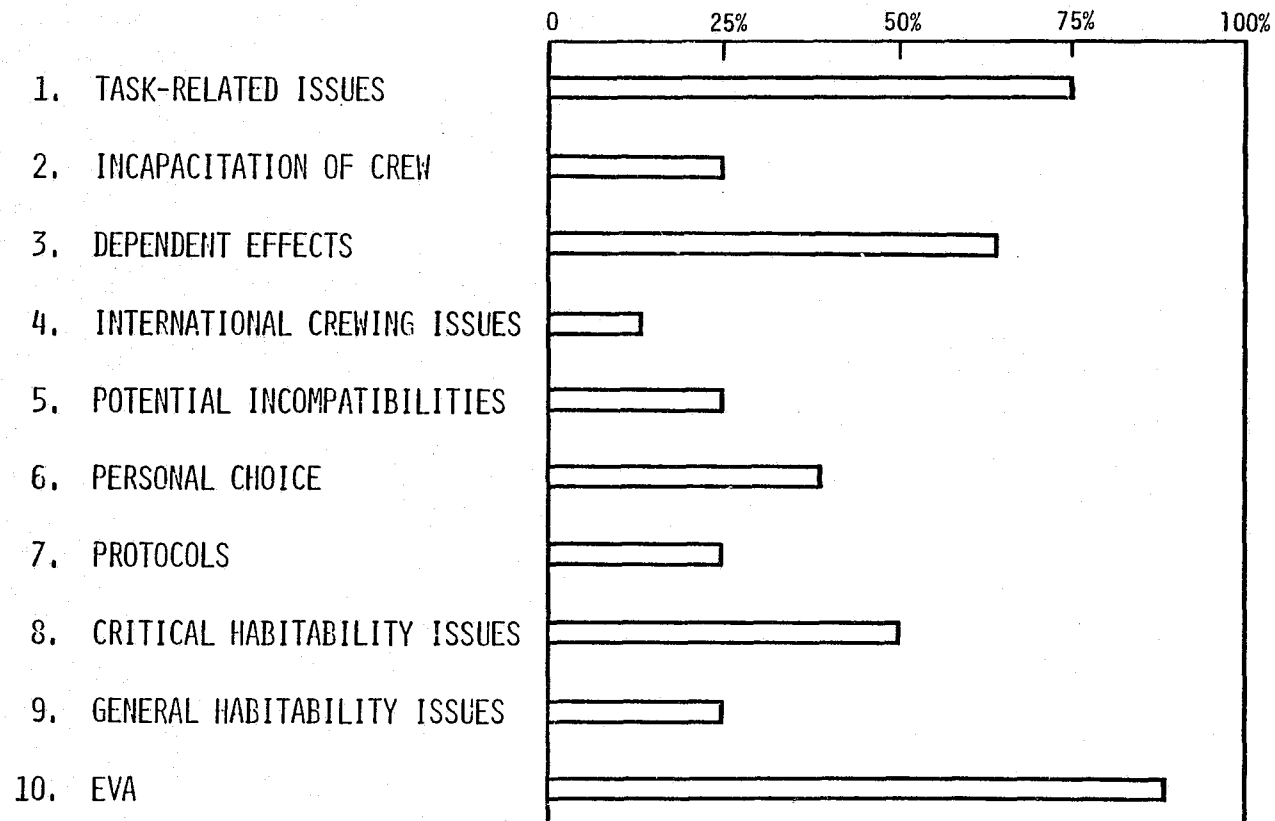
0 25% 50% 75% 100%

1. TASK-RELATED ISSUES
2. INCAPACITATION OF CREW
3. DEPENDENT EFFECTS
4. INTERNATIONAL CREWING ISSUES
5. POTENTIAL INCOMPATIBILITIES
6. PERSONAL CHOICE
7. PROTOCOLS
8. CRITICAL HABITABILITY ISSUES
9. GENERAL HABITABILITY ISSUES
10. EVA